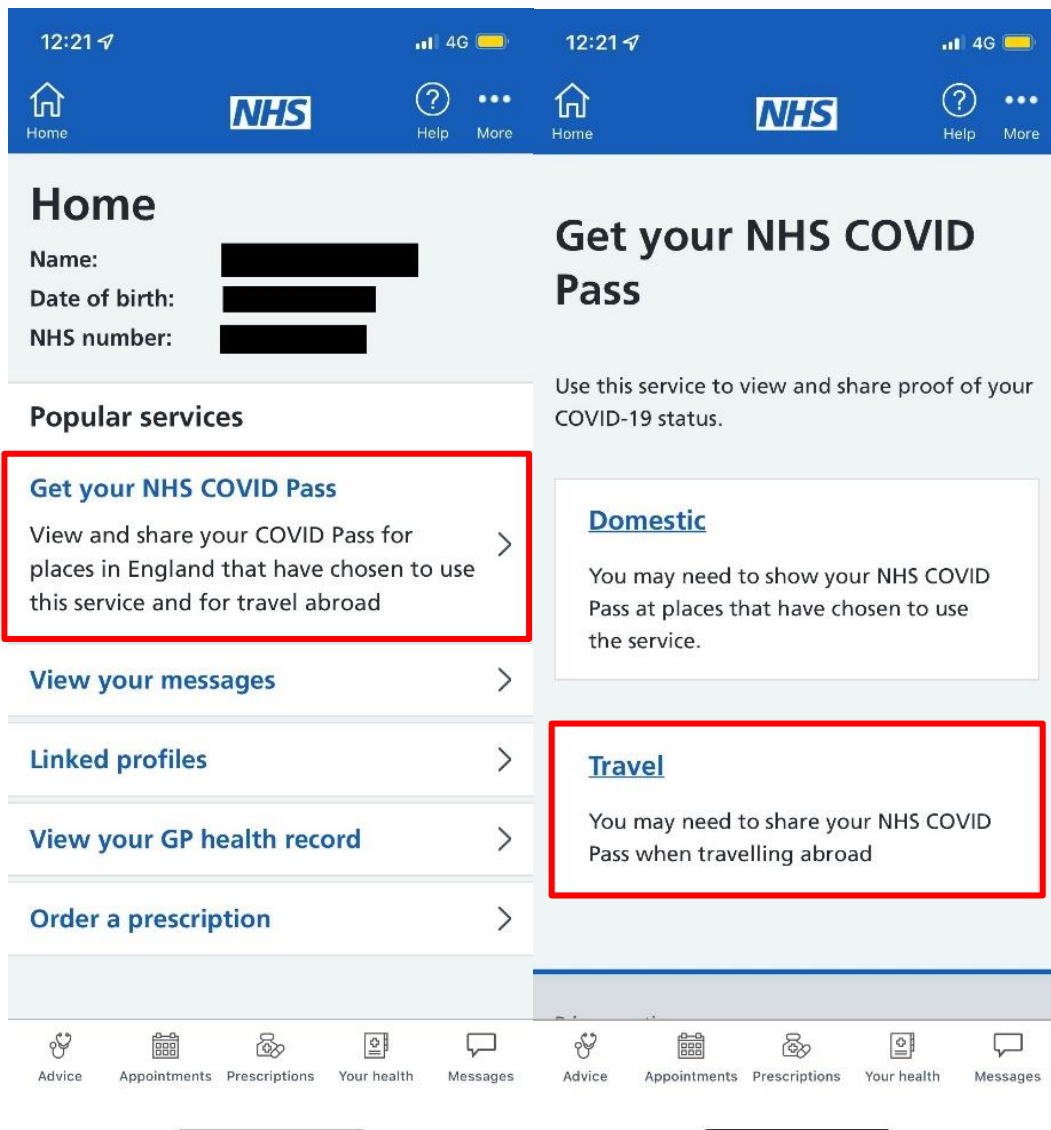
12:21 4G

Home NHS Help More

Home

Name:

Date of birth:

NHS number:

Popular services

Get your NHS COVID Pass

View and share your COVID Pass for places in England that have chosen to use this service and for travel abroad

View your messages

Linked profiles

View your GP health record

Order a prescription

Advice Appointments Prescriptions Your health Messages

12:21 4G

Home NHS Help More

Get your NHS COVID Pass

Use this service to view and share proof of your COVID-19 status.

Domestic

You may need to show your NHS COVID Pass at places that have chosen to use the service.

Travel

You may need to share your NHS COVID Pass when travelling abroad

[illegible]

Advice Appointments Prescriptions Your health Messages